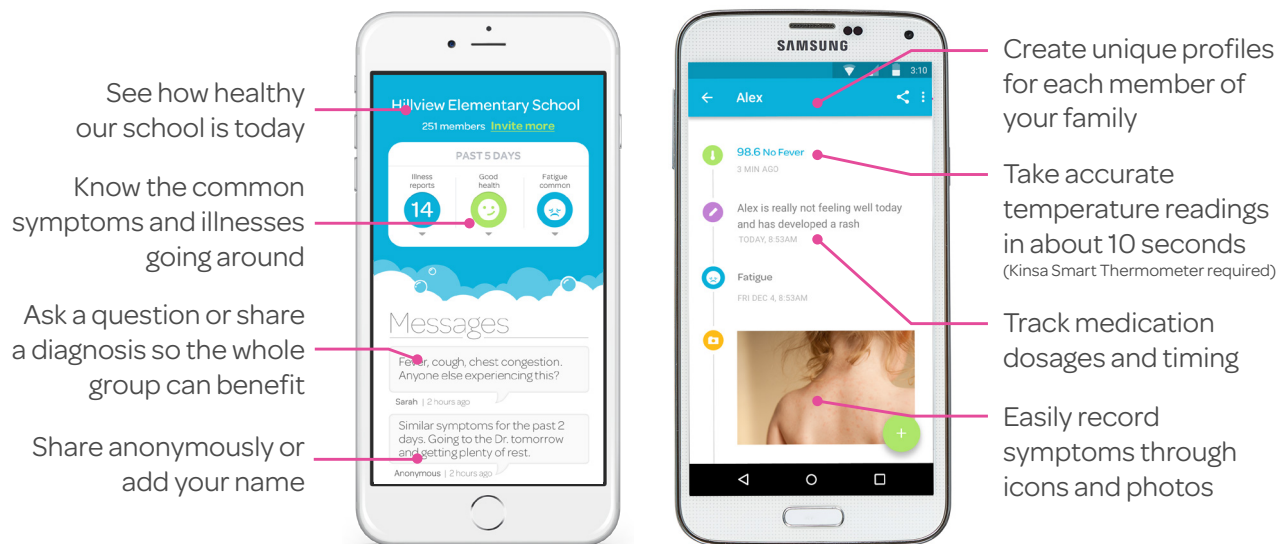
See how healthy our school is today

Know the common symptoms and illnesses going around

Ask a question or share a diagnosis so the whole group can benefit

Share anonymously or add your name

Hillview Elementary School
251 members Invite more

PAST 5 DAYS
Illness reports
14
Good health
Fatigue common

Messages

Fever, cough, chest congestion. Anyone else experiencing this?
Sarah | 2 hours ago

Similar symptoms for the past 2 days. Going to the Dr. tomorrow and getting plenty of rest.
Anonymous | 2 hours ago

SAMSUNG
3:10
Alex

98.6 No Fever
3 MIN AGO

Alex is really not feeling well today and has developed a rash
TODAY, 8:53AM

Fatigue
FRI DEC 4, 8:53AM

Create unique profiles for each member of your family

Take accurate temperature readings in about 10 seconds
(Kinsa Smart Thermometer required)

Track medication dosages and timing

Easily record symptoms through icons and photos